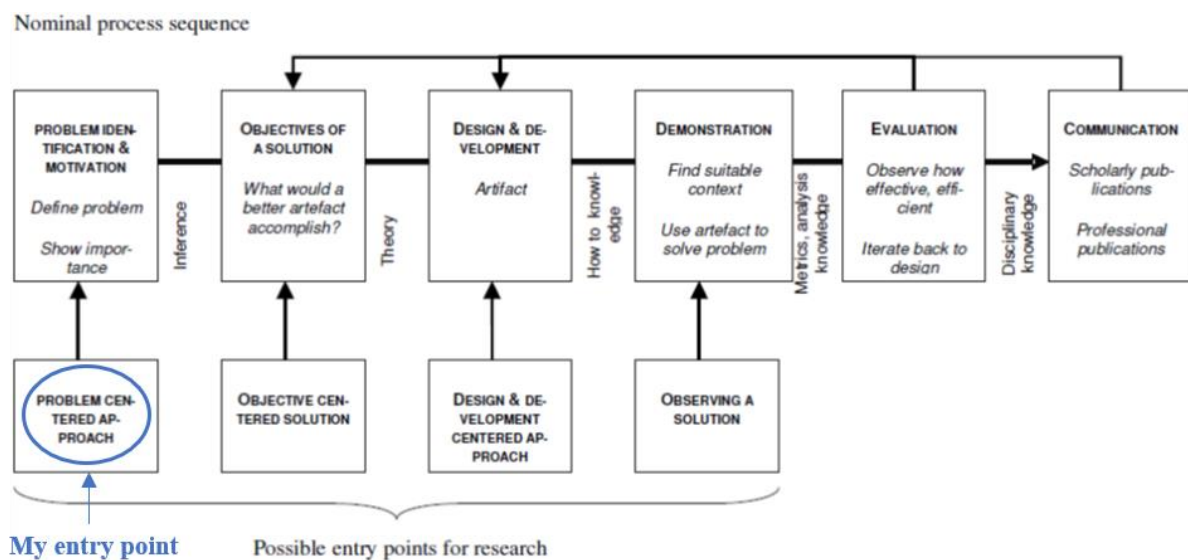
Nominal process sequence

PROBLEM IDENTIFICATION & MOTIVATION

Define problem

Show importance

Inference

OBJECTIVES OF A SOLUTION

What would a better artefact accomplish?

Theory

DESIGN & DEVELOPMENT

Artifact

How to knowledge

DEMONSTRATION

Find suitable context

Use artefact to solve problem

Metrics, analysis knowledge

EVALUATION

Observe how effective, efficient

Iterate back to design

Disciplinary knowledge

COMMUNICATION

Scholarly publications

Professional publications

PROBLEM CENTERED APPROACH

OBJECTIVE CENTERED SOLUTION

DESIGN & DEVELOPMENT CENTERED APPROACH

OBSERVING A SOLUTION

My entry point

Possible entry points for research